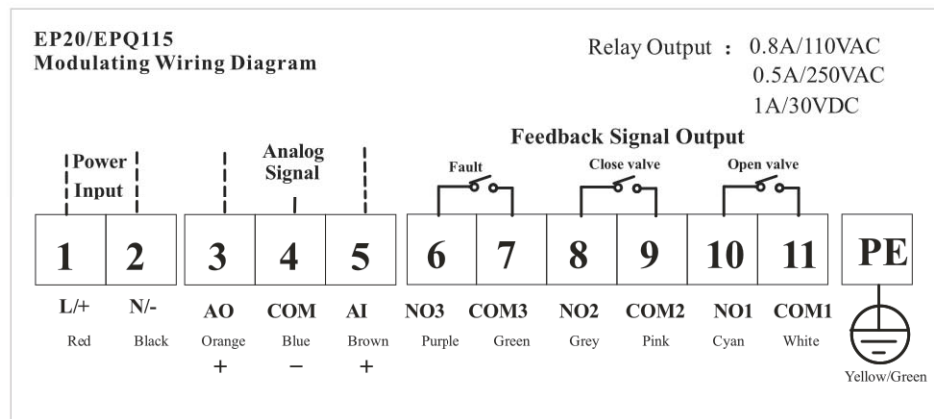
EP20/EPQ115
Modulating Wiring Diagram

Relay Output : 0.8A/110VAC
0.5A/250VAC
1A/30VDC

Power Input

Analog Signal

Feedback Signal Output

Fault

Close valve

Open valve

| 1 | 2 | 3 | 4 | 5 | 6 | 7 | 8 | 9 | 10 | 11 | PE |
|---|---|---|---|---|---|---|---|---|---|---|---|
| L/+ | N/- | AO | COM | AI | NO3 | COM3 | NO2 | COM2 | NO1 | COM1 | |
| Red | Black | Orange | Blue | Brown | Purple | Green | Grey | Pink | Cyan | White | Yellow/Green |
| | | + | − | + | | | | | | | |